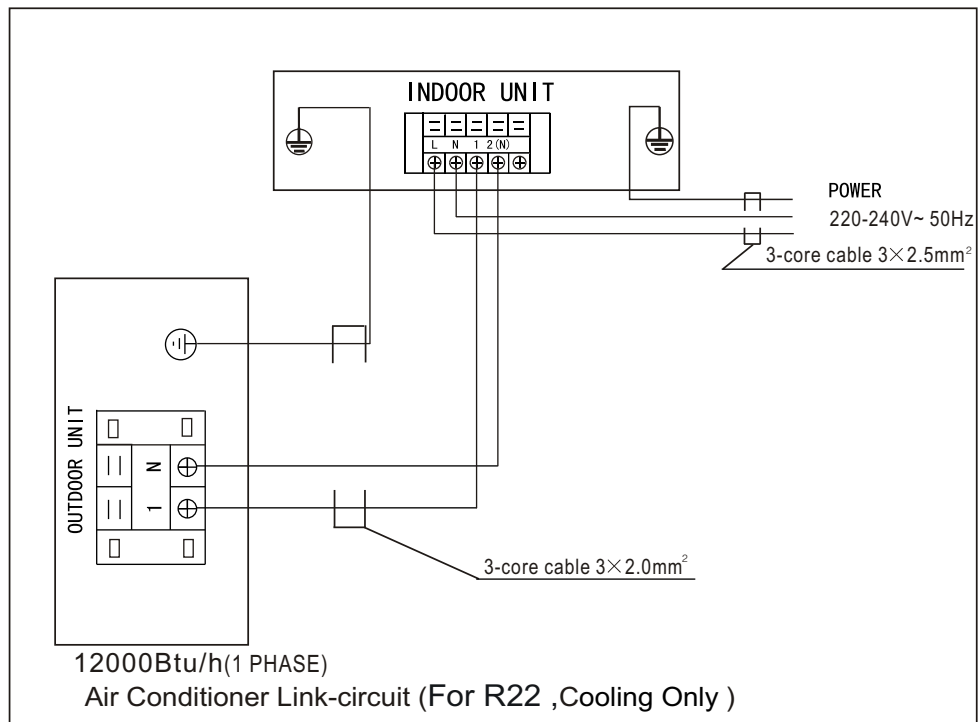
INDOOR UNIT

L N 1 2(N)

POWER

220-240V~ 50Hz

3-core cable $3\times2.5mm^2$

OUTDOOR UNIT

N

1

3-core cable $3\times2.0mm^2$

12000Btu/h(1 PHASE)

Air Conditioner Link-circuit (For R22 ,Cooling Only )